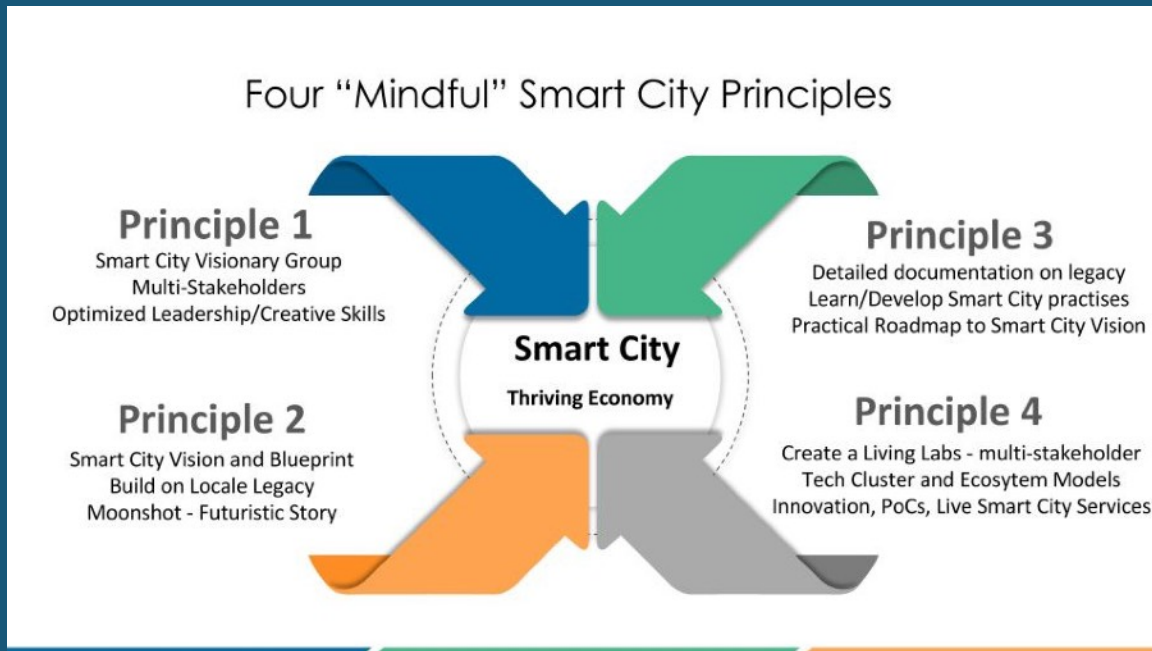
Four “Mindful” Smart City Principles

Principle 1
Smart City Visionary Group
Multi-Stakeholders
Optimized Leadership/Creative Skills

Principle 3
Detailed documentation on legacy
Learn/Develop Smart City practises
Practical Roadmap to Smart City Vision

Smart City
Thriving Economy

Principle 2
Smart City Vision and Blueprint
Build on Locale Legacy
Moonshot - Futuristic Story

Principle 4
Create a Living Labs - multi-stakeholder
Tech Cluster and Ecosytem Models
Innovation, PoCs, Live Smart City Services